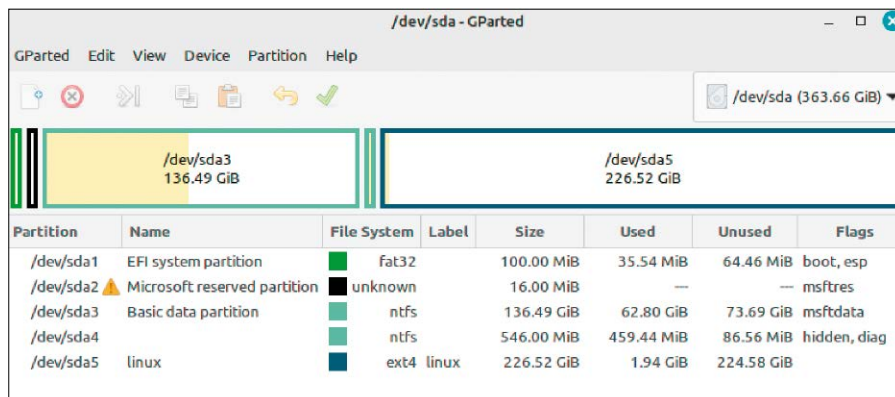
/dev/sda - GParted

GParted Edit View Device Partition Help

/dev/sda (363.66 GiB)

/dev/sda3
136.49 GiB

/dev/sda5
226.52 GiB

| Partition | Name | File System | Label | Size | Used | Unused | Flags |
|---|---|---|---|---|---|---|---|
| /dev/sda1 | EFI system partition | fat32 | | 100.00 MiB | 35.54 MiB | 64.46 MiB | boot, esp |
| /dev/sda2 | Microsoft reserved partition | unknown | | 16.00 MiB | --- | --- | msftres |
| /dev/sda3 | Basic data partition | ntfs | | 136.49 GiB | 62.80 GiB | 73.69 GiB | msftdata |
| /dev/sda4 | | ntfs | | 546.00 MiB | 459.44 MiB | 86.56 MiB | hidden, diag |
| /dev/sda5 | linux | ext4 | linux | 226.52 GiB | 1.94 GiB | 224.58 GiB | |